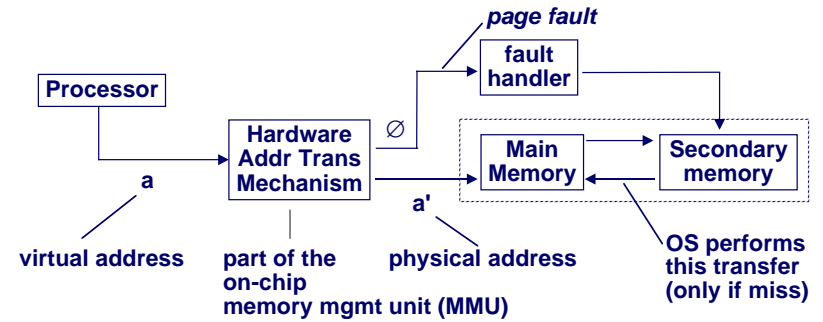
page fault

fault handler

Processor

Hardware Addr Trans Mechanism

$\emptyset$

Main Memory

Secondary memory

a

a'

virtual address

part of the on-chip memory mgmt unit (MMU)

physical address

OS performs this transfer (only if miss)